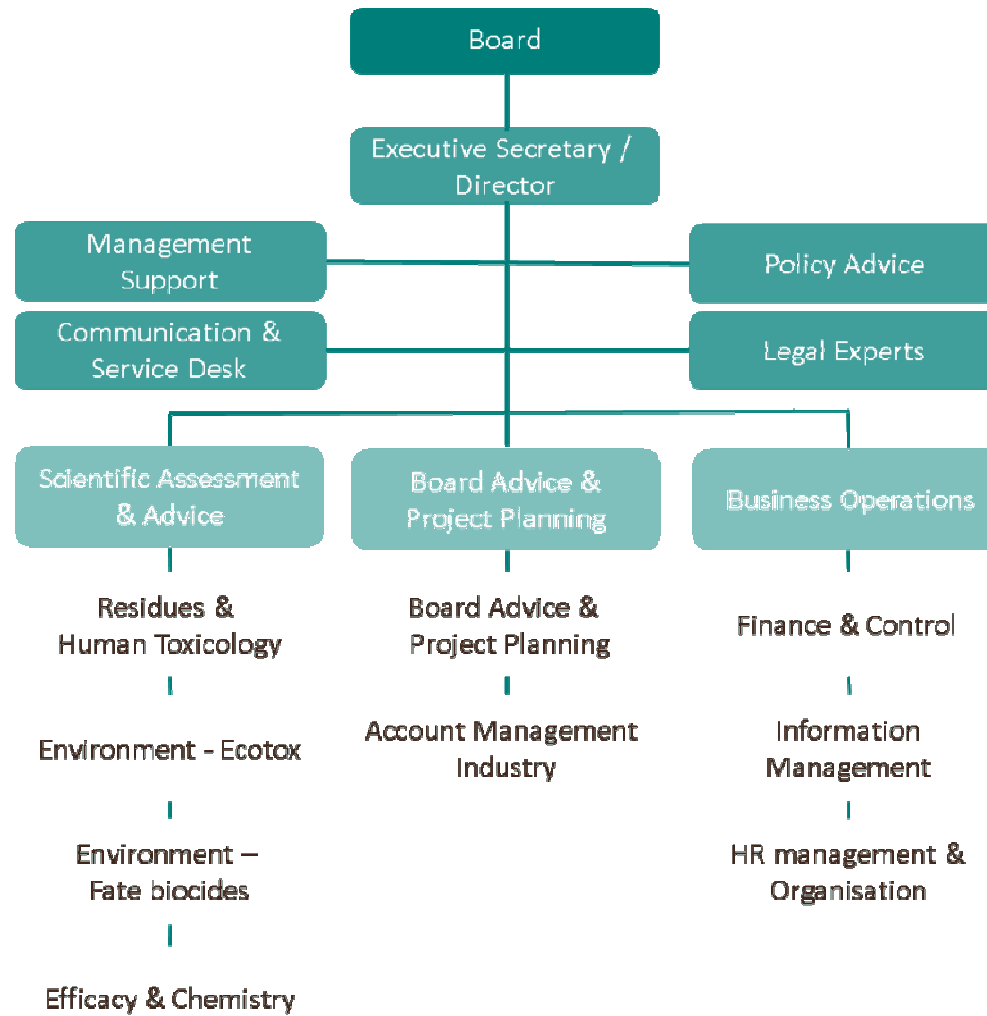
Board

Executive Secretary / Director

Management Support

Policy Advice

Communication & Service Desk

Legal Experts

Scientific Assessment & Advice

Board Advice & Project Planning

Business Operations

Residues & Human Toxicology

Environment - Ecotox

Environment – Fate biocides

Efficacy & Chemistry

Board Advice & Project Planning

Account Management Industry

Finance & Control

Information Management

HR management & Organisation